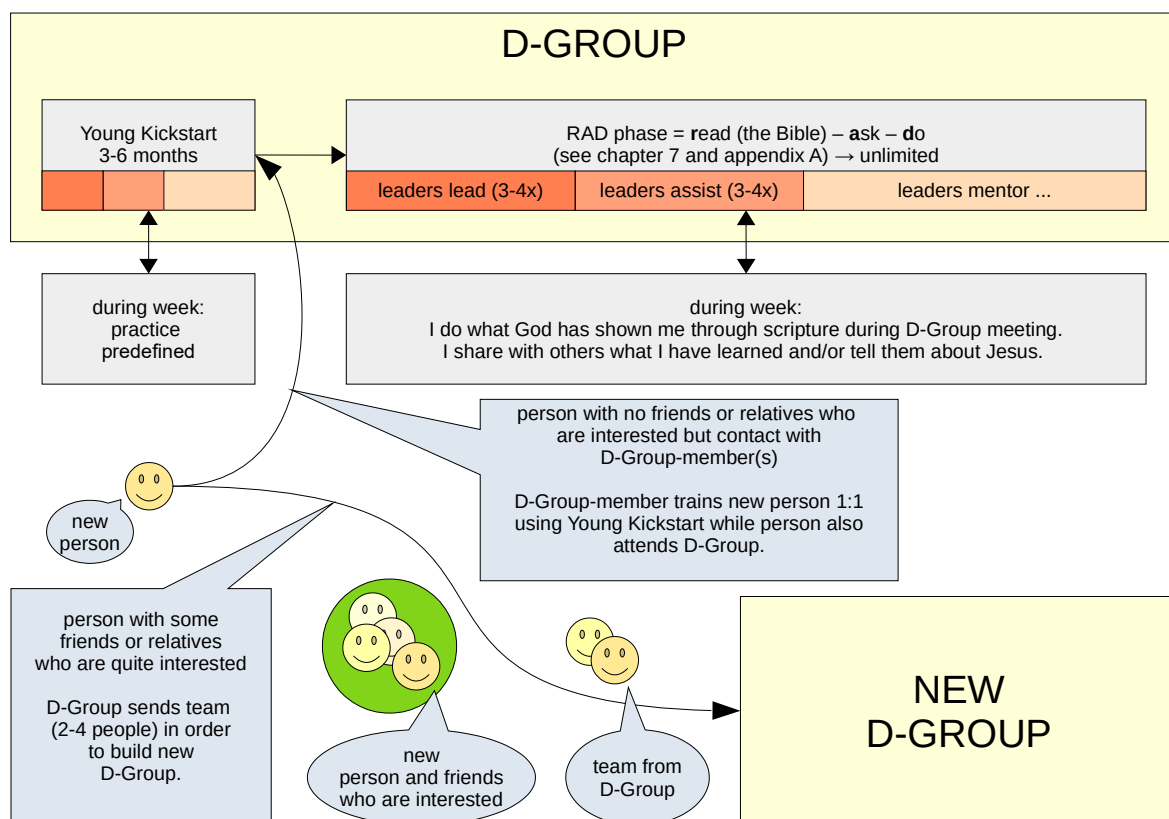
D-GROUP

Young Kickstart
3-6 months

RAD phase = read (the Bible) – ask – do
(see chapter 7 and appendix A) → unlimited

| leaders lead (3-4x) | leaders assist (3-4x) | leaders mentor ... |
|---|---|---|

during week:
practice
predefined

during week:
I do what God has shown me through scripture during D-Group meeting.
I share with others what I have learned and/or tell them about Jesus.

person with no friends or relatives who are interested but contact with D-Group-member(s)

D-Group-member trains new person 1:1 using Young Kickstart while person also attends D-Group.

new person

person with some friends or relatives who are quite interested

D-Group sends team (2-4 people) in order to build new D-Group.

new person and friends who are interested

team from D-Group

NEW
D-GROUP